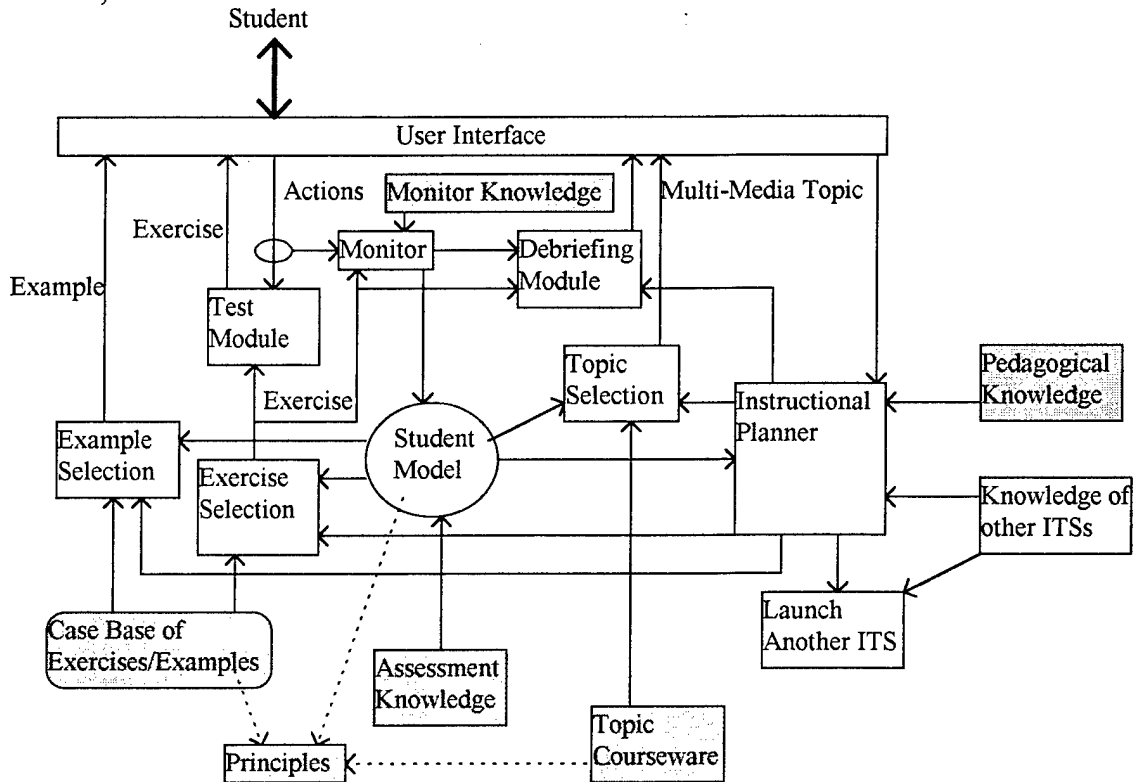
Student

User Interface

Actions

Monitor Knowledge

Multi-Media Topic

Exercise

Monitor

Debriefing Module

Example

Test Module

Topic Selection

Pedagogical Knowledge

Exercise

Instructional Planner

Example Selection

Student Model

Exercise Selection

Knowledge of other ITSs

Launch Another ITS

Case Base of Exercises/Examples

Assessment Knowledge

Topic Courseware

Principles